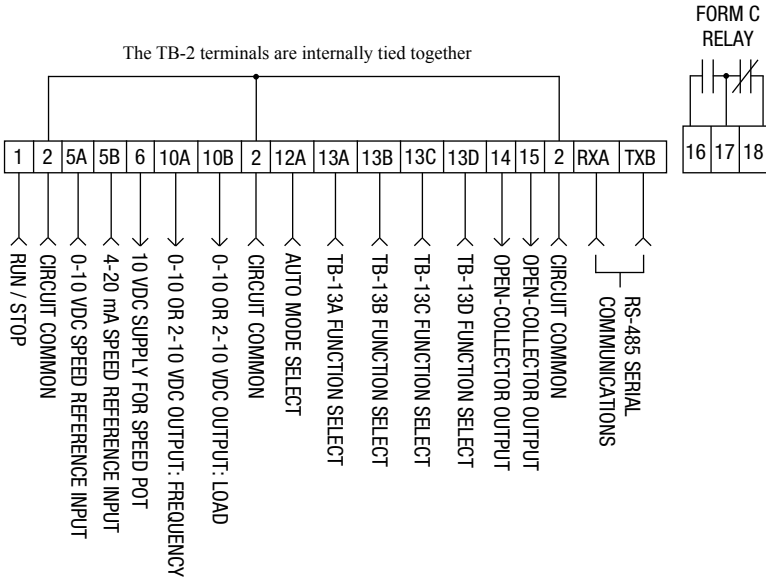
FORM C RELAY

The TB-2 terminals are internally tied together

| 1 | 2 | 5A | 5B | 6 | 10A | 10B | 2 | 12A | 13A | 13B | 13C | 13D | 14 | 15 | 2 | RXA | TXB |
|---|---|---|---|---|---|---|---|---|---|---|---|---|---|---|---|---|---|

| 16 | 17 | 18 |
|---|---|---|

RUN / STOP
CIRCUIT COMMON
0-10 VDC SPEED REFERENCE INPUT
4-20 mA SPEED REFERENCE INPUT
10 VDC SUPPLY FOR SPEED POT
0-10 OR 2-10 VDC OUTPUT: FREQUENCY
0-10 OR 2-10 VDC OUTPUT: LOAD
CIRCUIT COMMON
AUTO MODE SELECT
TB-13A FUNCTION SELECT
TB-13B FUNCTION SELECT
TB-13C FUNCTION SELECT
TB-13D FUNCTION SELECT
OPEN-COLLECTOR OUTPUT
OPEN-COLLECTOR OUTPUT
CIRCUIT COMMON
RS-485 SERIAL COMMUNICATIONS